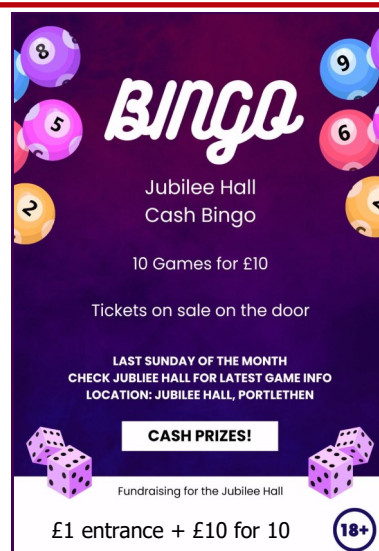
8
9
5
6
2
BINGO

Jubilee Hall
Cash Bingo

10 Games for £10

Tickets on sale on the door

LAST SUNDAY OF THE MONTH
CHECK JUBLIEE HALL FOR LATEST GAME INFO
LOCATION: JUBILEE HALL, PORTLETHEN

CASH PRIZES!

Fundraising for the Jubilee Hall

£1 entrance + £10 for 10

18+